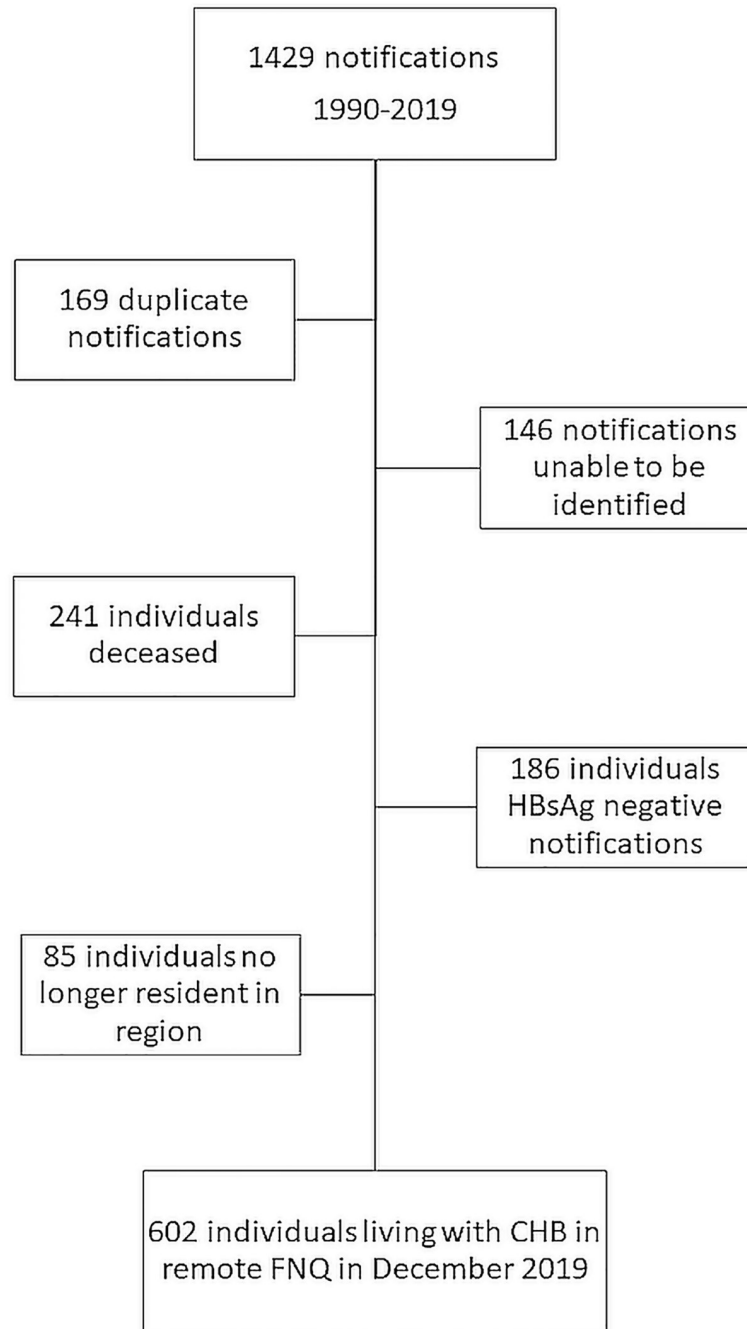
1429 notifications
1990-2019

169 duplicate notifications

146 notifications unable to be identified

241 individuals deceased

186 individuals HBsAg negative notifications

85 individuals no longer resident in region

602 individuals living with CHB in remote FNQ in December 2019